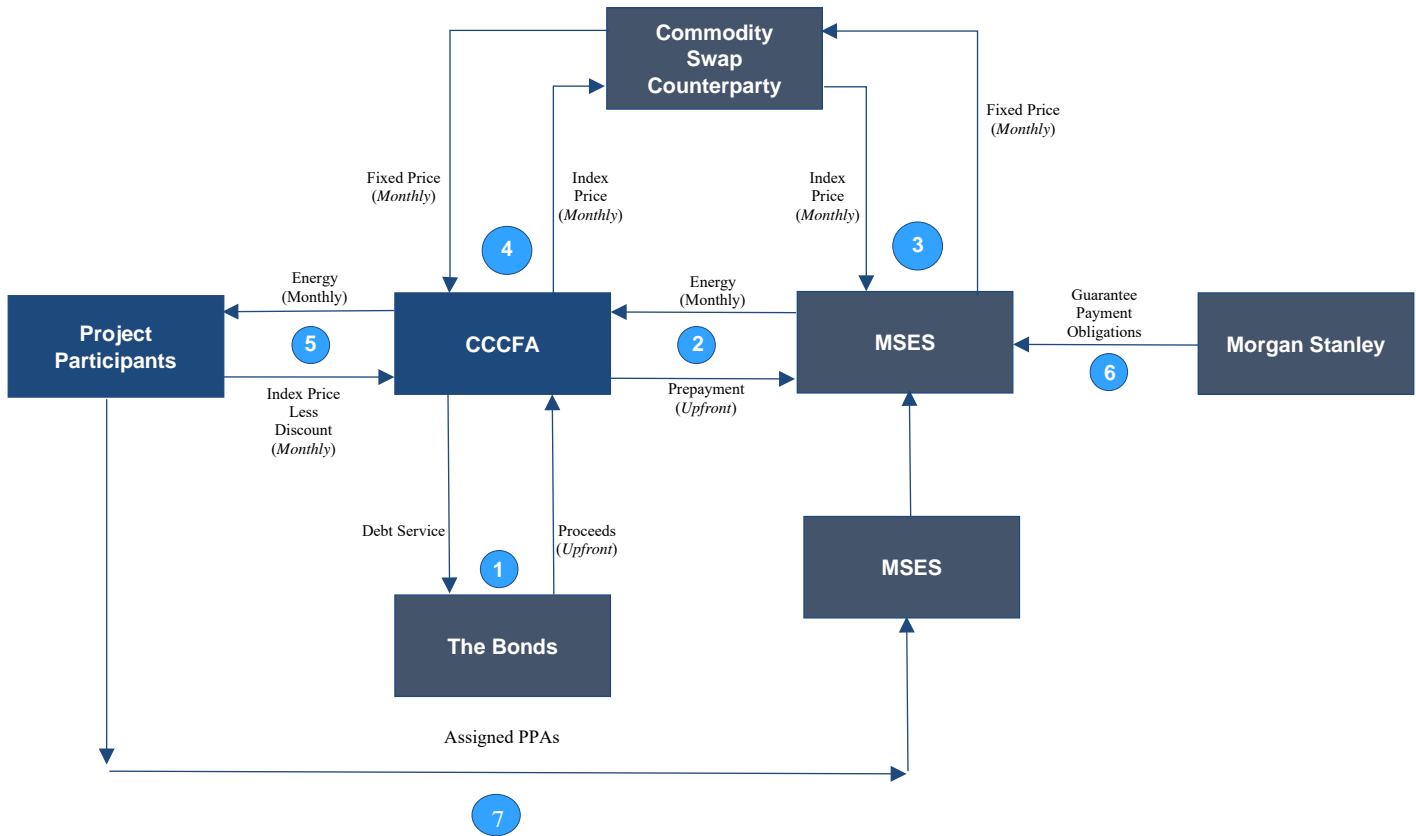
Commodity Swap Counterparty

Fixed Price (*Monthly*)

Index Price (*Monthly*)

Index Price (*Monthly*)

Fixed Price (*Monthly*)

4

3

Energy (Monthly)

Energy (Monthly)

Guarantee Payment Obligations

Project Participants

5

CCCFA

2

MSES

Morgan Stanley

6

Index Price Less Discount (*Monthly*)

Prepayment (*Upfront*)

Debt Service

Proceeds (*Upfront*)

1

MSES

The Bonds

Assigned PPAs

7